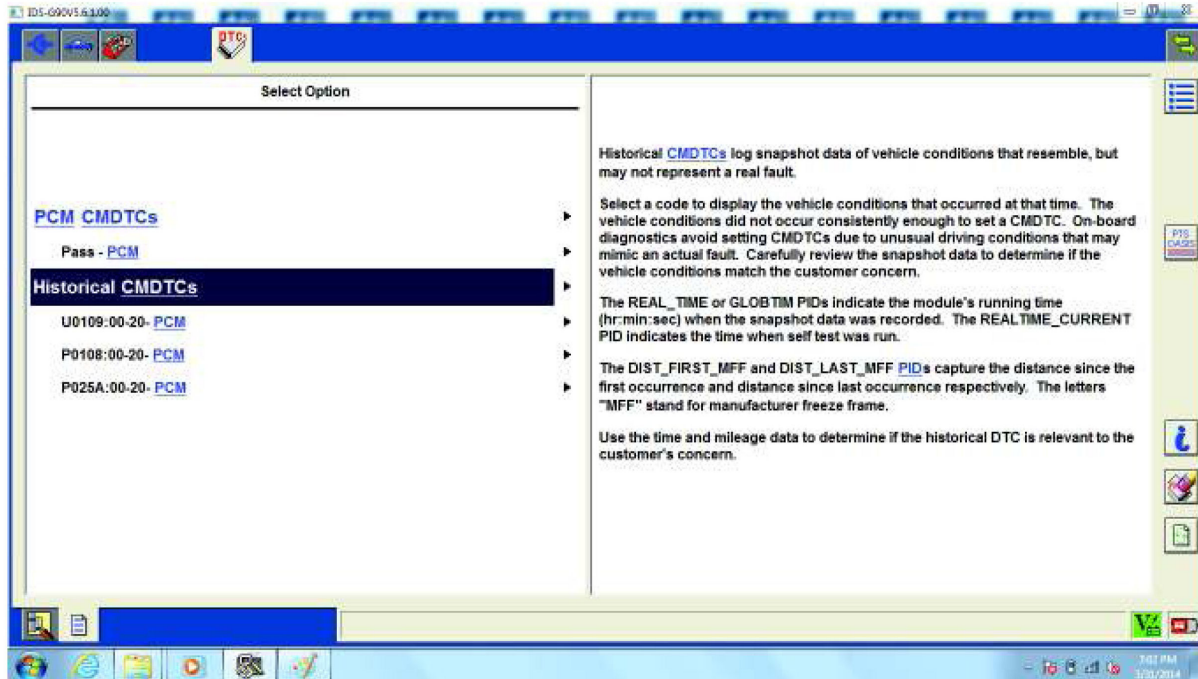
IDS-G90V5.6.1.00

DTC

Select Option

PCM CMDTCs

Pass - PCM

Historical CMDTCs

U0109:00-20- PCM

P0108:00-20- PCM

P025A:00-20- PCM

Historical CMDTCs log snapshot data of vehicle conditions that resemble, but may not represent a real fault.

Select a code to display the vehicle conditions that occurred at that time. The vehicle conditions did not occur consistently enough to set a CMDTC. On-board diagnostics avoid setting CMDTCs due to unusual driving conditions that may mimic an actual fault. Carefully review the snapshot data to determine if the vehicle conditions match the customer concern.

The REAL_TIME or GLOBTIM PIDs indicate the module's running time (hr:min:sec) when the snapshot data was recorded. The REALTIME_CURRENT PID indicates the time when self test was run.

The DIST_FIRST_MFF and DIST_LAST_MFF PIDs capture the distance since the first occurrence and distance since last occurrence respectively. The letters "MFF" stand for manufacturer freeze frame.

Use the time and mileage data to determine if the historical DTC is relevant to the customer's concern.

PTS DASIS

7:02 PM
1/31/2014